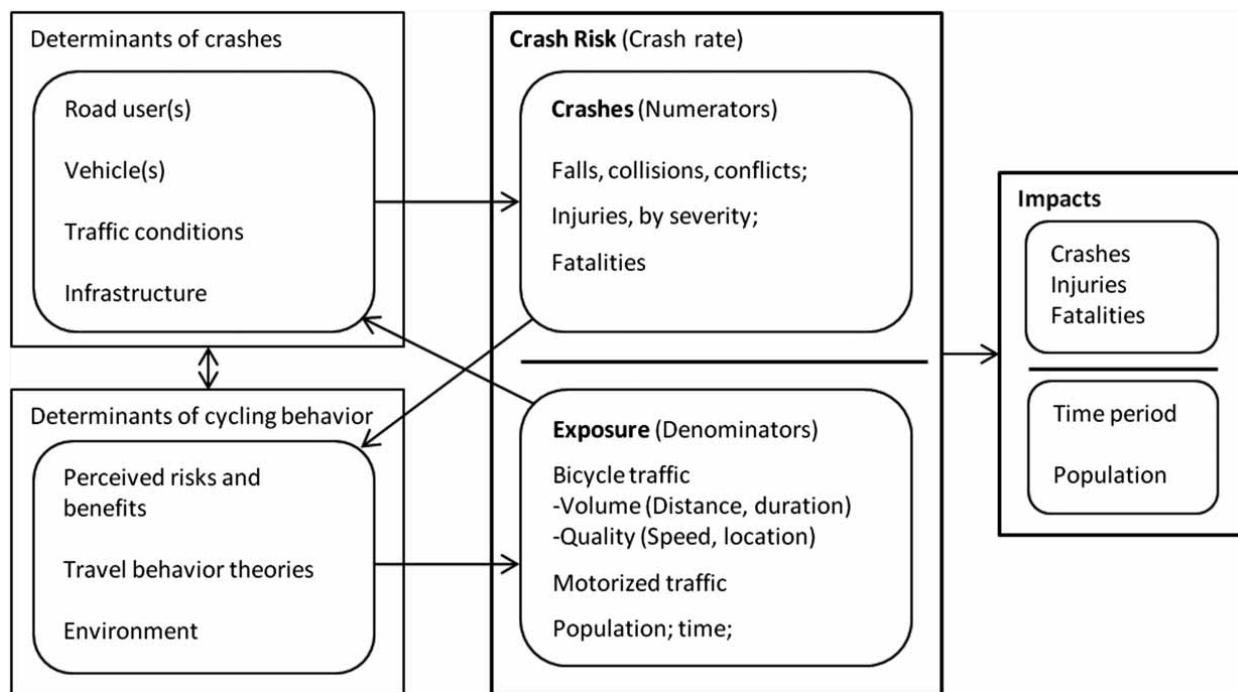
Determinants of crashes

Road user(s)

Vehicle(s)

Traffic conditions

Infrastructure

Determinants of cycling behavior

Perceived risks and benefits

Travel behavior theories

Environment

**Crash Risk** (Crash rate)

**Crashes** (Numerators)

Falls, collisions, conflicts;

Injuries, by severity;

Fatalities

**Exposure** (Denominators)

Bicycle traffic
-Volume (Distance, duration)
-Quality (Speed, location)

Motorized traffic

Population; time;

**Impacts**

Crashes
Injuries
Fatalities

Time period

Population